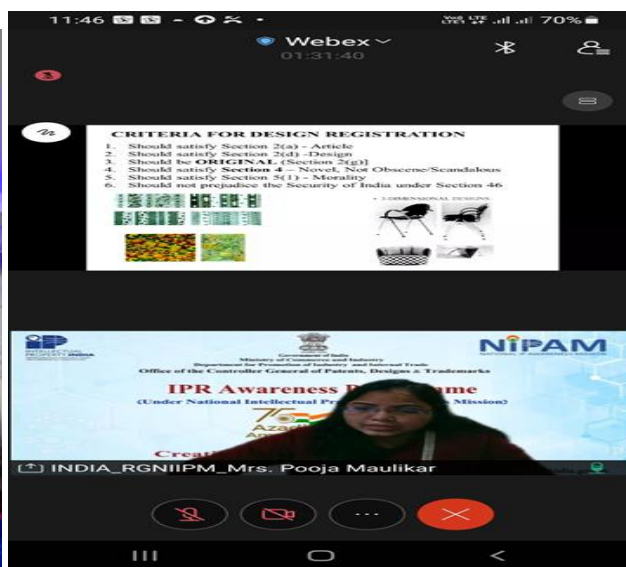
11:46 70%

Webex
01:31:40

CRITERIA FOR DESIGN REGISTRATION
1. Should satisfy Section 2(a) - Article
2. Should satisfy Section 2(d) -Design
3. Should be ORIGINAL (Section 2(g))
4. Should satisfy Section 4 – Novel, Not Obscene/Scandalous
5. Should satisfy Section 5(1) - Morality
6. Should not prejudice the Security of India under Section 46

3-DIMENSIONAL DESIGNS

INTELLECTUAL PROPERTY INDIA

NIPAM
NATIONAL IP AWARENESS MISSION

Government of India
Ministry of Commerce and Industry
Department for Promotion of Industry and Internal Trade
Office of the Controller General of Patents, Designs & Trademarks

IPR Awareness Pr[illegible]mme
(Under National Intellectual Pr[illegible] Mission)

75
Azad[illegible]
Am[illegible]

Creat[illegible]

INDIA_RGNIIPM_Mrs. Pooja Maulikar